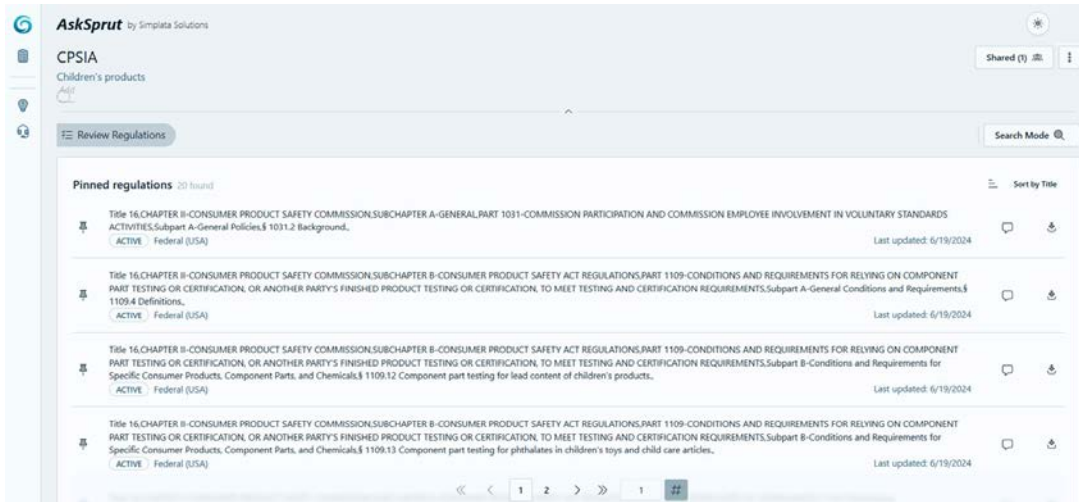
AskSprut by Simplata Solutions

CPSIA
Children's products
Add

Shared (1)

Review Regulations

Search Mode

Pinned regulations 20 found

Sort by Title

Title 16,CHAPTER II-CONSUMER PRODUCT SAFETY COMMISSION,SUBCHAPTER A-GENERAL,PART 1031-COMMISSION PARTICIPATION AND COMMISSION EMPLOYEE INVOLVEMENT IN VOLUNTARY STANDARDS ACTIVITIES,Subpart A-General Policies,§ 1031.2 Background.,
ACTIVE Federal (USA)
Last updated: 6/19/2024

Title 16,CHAPTER II-CONSUMER PRODUCT SAFETY COMMISSION,SUBCHAPTER B-CONSUMER PRODUCT SAFETY ACT REGULATIONS,PART 1109-CONDITIONS AND REQUIREMENTS FOR RELYING ON COMPONENT PART TESTING OR CERTIFICATION, OR ANOTHER PARTY'S FINISHED PRODUCT TESTING OR CERTIFICATION, TO MEET TESTING AND CERTIFICATION REQUIREMENTS,Subpart A-General Conditions and Requirements,§ 1109.4 Definitions.,
ACTIVE Federal (USA)
Last updated: 6/19/2024

Title 16,CHAPTER II-CONSUMER PRODUCT SAFETY COMMISSION,SUBCHAPTER B-CONSUMER PRODUCT SAFETY ACT REGULATIONS,PART 1109-CONDITIONS AND REQUIREMENTS FOR RELYING ON COMPONENT PART TESTING OR CERTIFICATION, OR ANOTHER PARTY'S FINISHED PRODUCT TESTING OR CERTIFICATION, TO MEET TESTING AND CERTIFICATION REQUIREMENTS,Subpart B-Conditions and Requirements for Specific Consumer Products, Component Parts, and Chemicals,§ 1109.12 Component part testing for lead content of children's products.,
ACTIVE Federal (USA)
Last updated: 6/19/2024

Title 16,CHAPTER II-CONSUMER PRODUCT SAFETY COMMISSION,SUBCHAPTER B-CONSUMER PRODUCT SAFETY ACT REGULATIONS,PART 1109-CONDITIONS AND REQUIREMENTS FOR RELYING ON COMPONENT PART TESTING OR CERTIFICATION, OR ANOTHER PARTY'S FINISHED PRODUCT TESTING OR CERTIFICATION, TO MEET TESTING AND CERTIFICATION REQUIREMENTS,Subpart B-Conditions and Requirements for Specific Consumer Products, Component Parts, and Chemicals,§ 1109.13 Component part testing for phthalates in children's toys and child care articles.,
ACTIVE Federal (USA)
Last updated: 6/19/2024

« < 1 2 > » 1 #